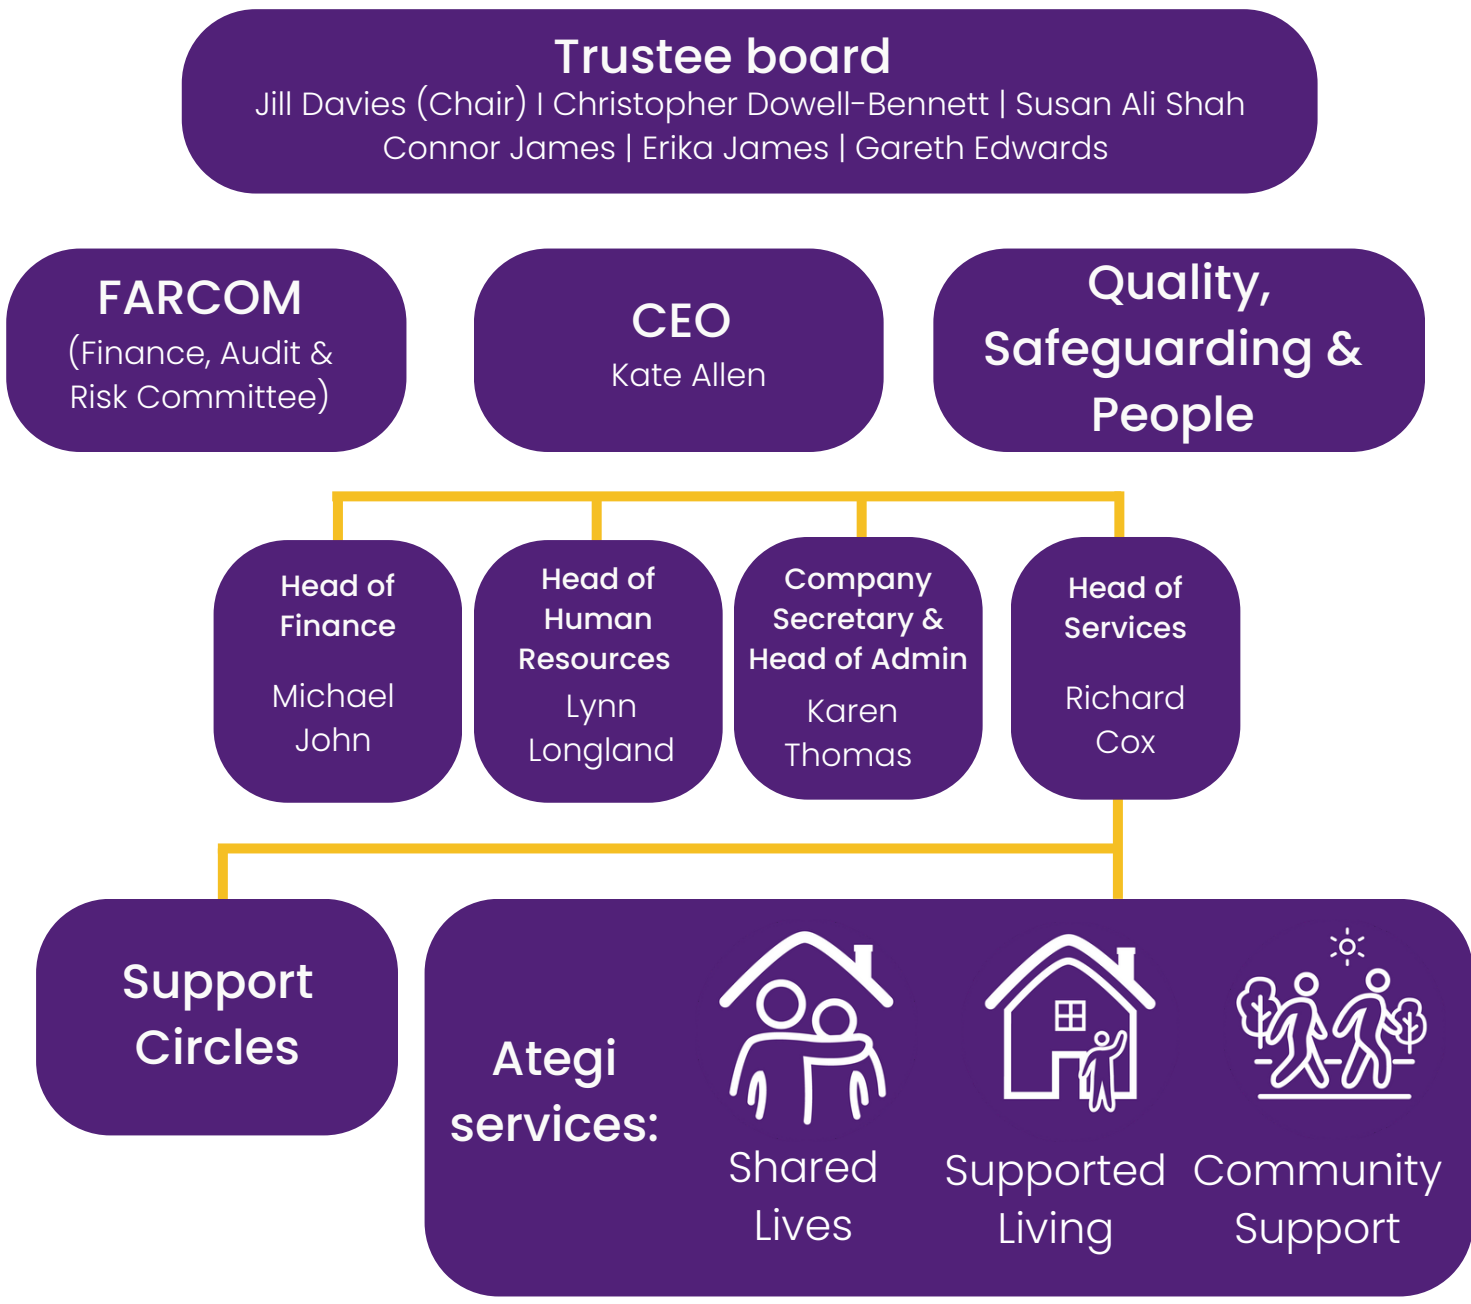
Trustee board
Jill Davies (Chair) I Christopher Dowell-Bennett | Susan Ali Shah
Connor James | Erika James | Gareth Edwards

FARCOM
(Finance, Audit & Risk Committee)

CEO
Kate Allen

Quality, Safeguarding & People

Head of Finance
Michael John

Head of Human Resources
Lynn Longland

Company Secretary & Head of Admin
Karen Thomas

Head of Services
Richard Cox

Support Circles

Ategi services:

Shared Lives

Supported Living

Community Support